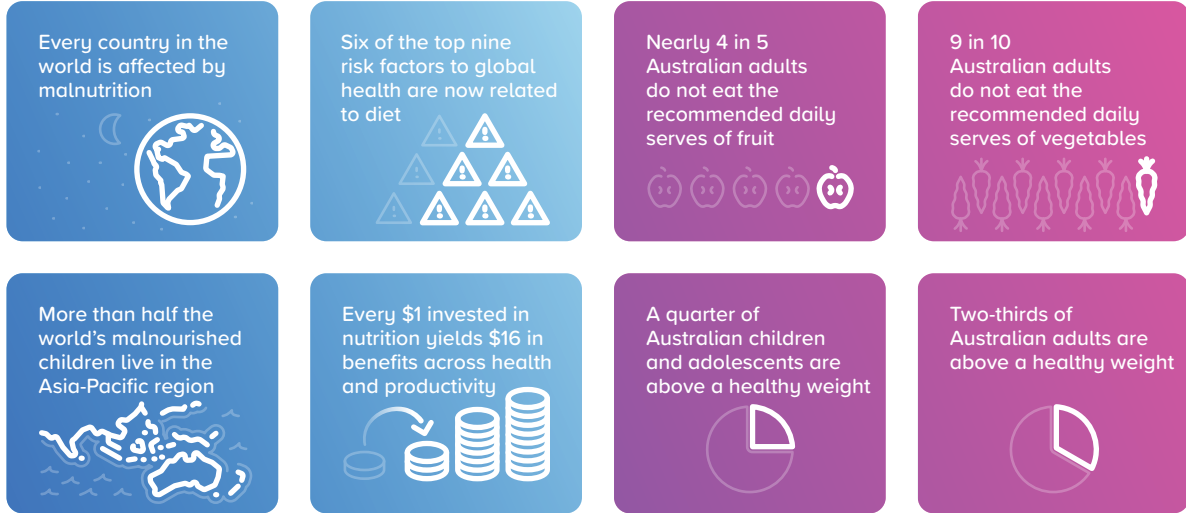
Every country in the world is affected by malnutrition

Six of the top nine risk factors to global health are now related to diet

Nearly 4 in 5 Australian adults do not eat the recommended daily serves of fruit

9 in 10 Australian adults do not eat the recommended daily serves of vegetables

More than half the world's malnourished children live in the Asia-Pacific region

Every $1 invested in nutrition yields $16 in benefits across health and productivity

A quarter of Australian children and adolescents are above a healthy weight

Two-thirds of Australian adults are above a healthy weight